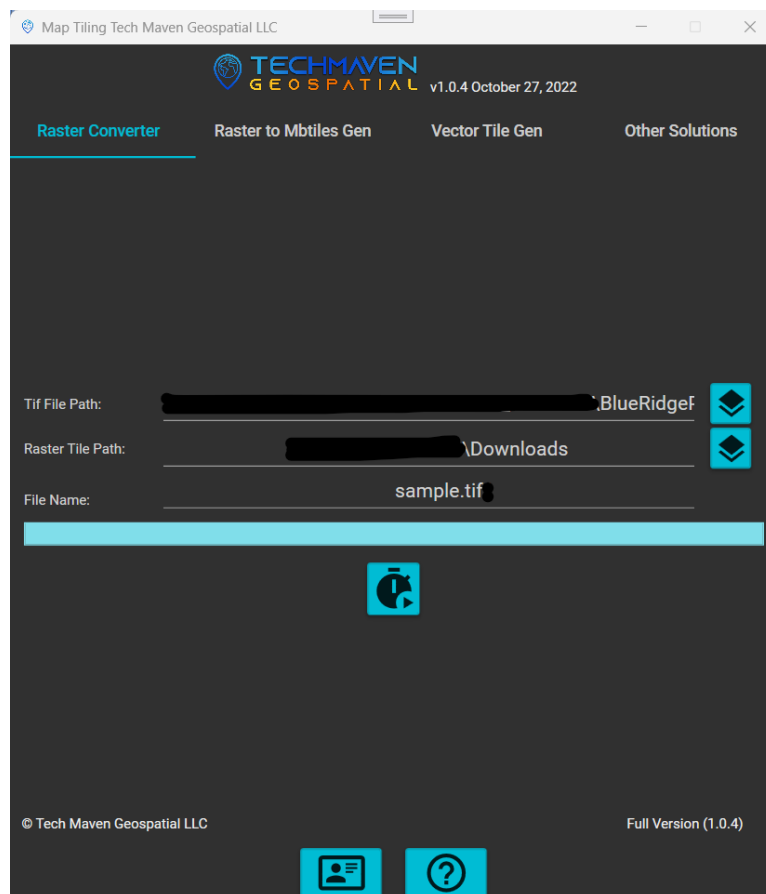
Map Tiling Tech Maven Geospatial LLC

TECHMAVEN
GEOSPATIAL v1.0.4 October 27, 2022

Raster Converter
Raster to Mbtiles Gen
Vector Tile Gen
Other Solutions

Tif File Path: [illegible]\BlueRidgeF

Raster Tile Path: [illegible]\Downloads

File Name: sample.tif

© Tech Maven Geospatial LLC

Full Version (1.0.4)